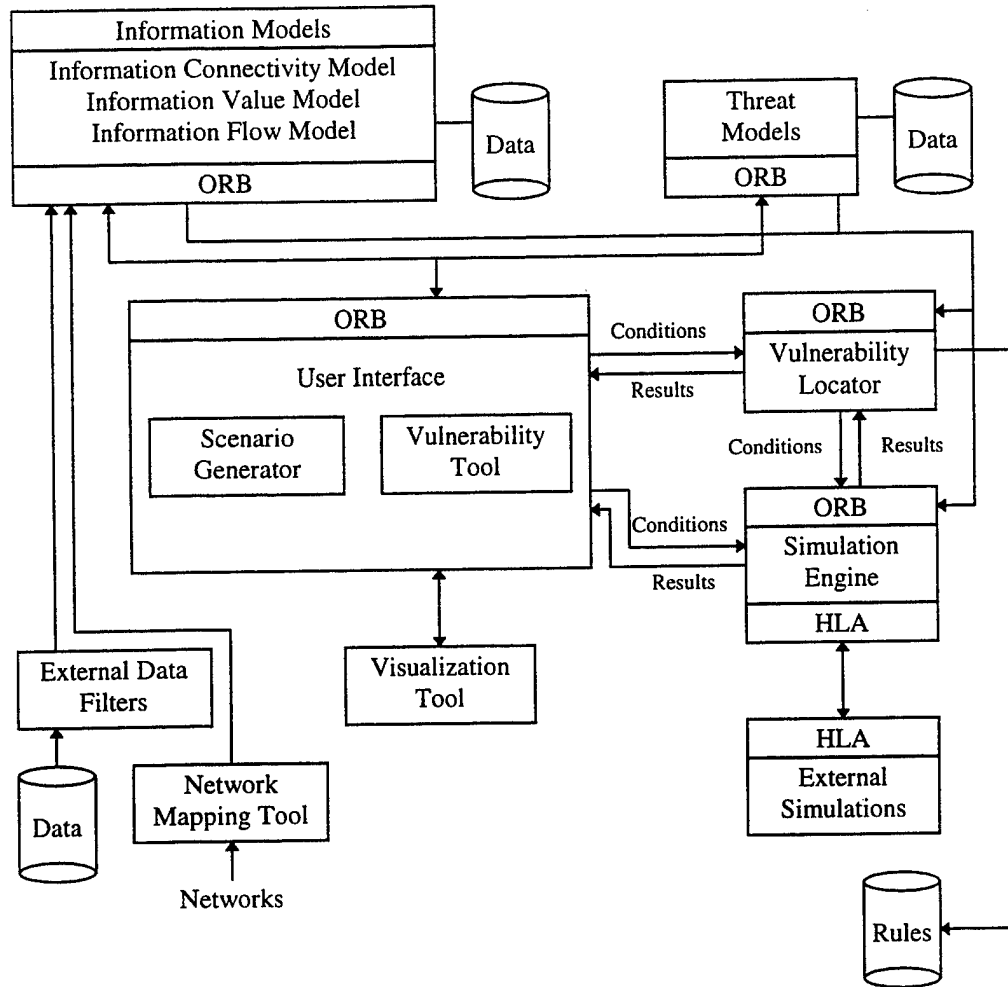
Information Models
Information Connectivity Model
Information Value Model
Information Flow Model
ORB

Data

Threat Models
ORB

Data

ORB
User Interface
Scenario Generator
Vulnerability Tool

Conditions
Results

ORB
Vulnerability Locator

Conditions
Results

Conditions
Results

ORB
Simulation Engine
HLA

HLA
External Simulations

Visualization Tool

External Data Filters

Data

Network Mapping Tool

Networks

Rules